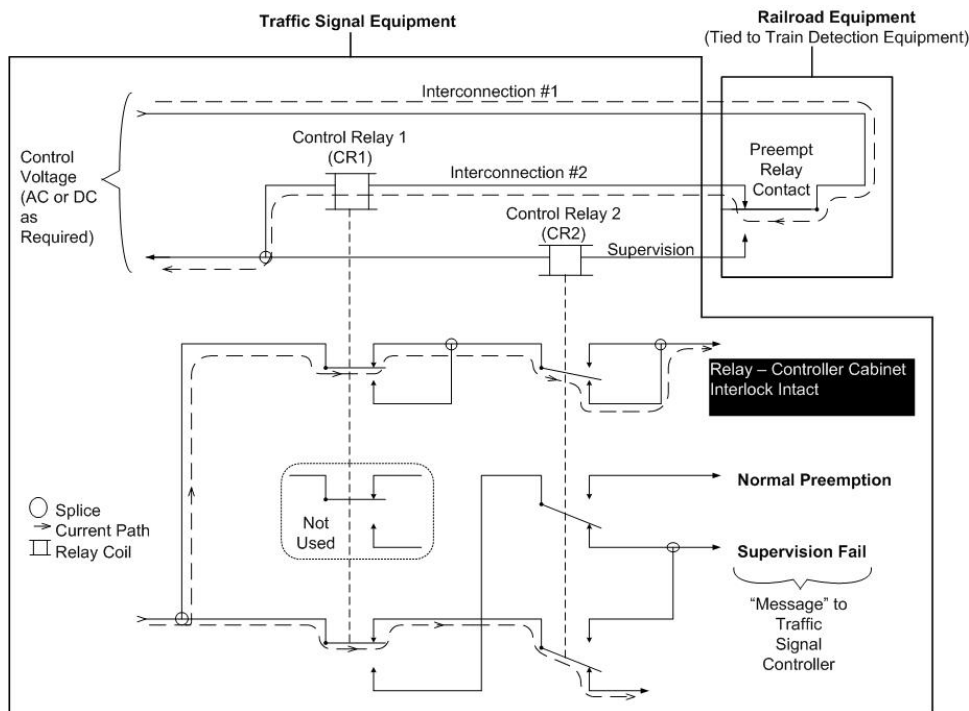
Traffic Signal Equipment

Railroad Equipment
(Tied to Train Detection Equipment)

Interconnection #1

Control Voltage (AC or DC as Required)

Control Relay 1 (CR1)

Preempt Relay Contact

Interconnection #2

Control Relay 2 (CR2)

Supervision

Relay – Controller Cabinet Interlock Intact

Normal Preemption

Not Used

Splice
Current Path
Relay Coil

Supervision Fail

"Message" to Traffic Signal Controller